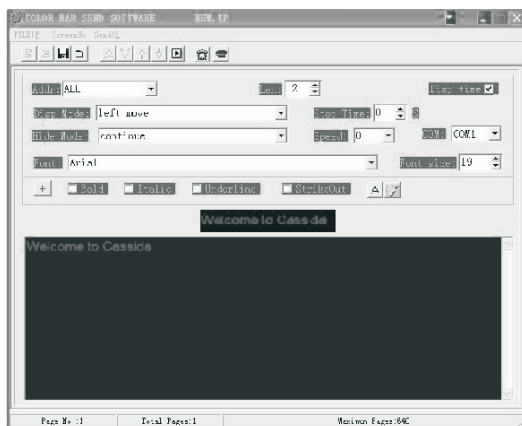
COLOR BAR SEND SOFTWARE NEW. IP

FILE(F) ScreenNo SendB

Addr: ALL
Len: 2
Disp time

Disp Mode: left move
Stop Time: 0 S

Hide Mode: continue
Speed: 0
COM: COM1

Font: Arial
Font size: 19

+ Bold Italic Underline StrikeOut A

Welcome to Cassida

Welcome to Cassida

Page No :1 Total Pages:1 Maximum Pages:64C